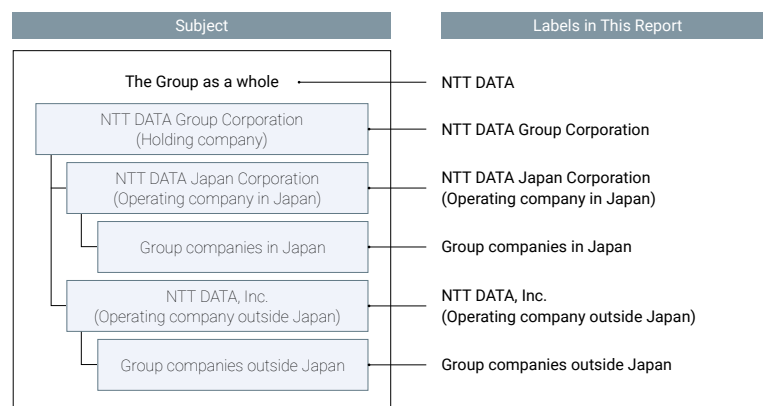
Subject

Labels in This Report

The Group as a whole

NTT DATA

NTT DATA Group Corporation (Holding company)

NTT DATA Group Corporation

NTT DATA Japan Corporation (Operating company in Japan)

NTT DATA Japan Corporation (Operating company in Japan)

Group companies in Japan

Group companies in Japan

NTT DATA, Inc. (Operating company outside Japan)

NTT DATA, Inc. (Operating company outside Japan)

Group companies outside Japan

Group companies outside Japan